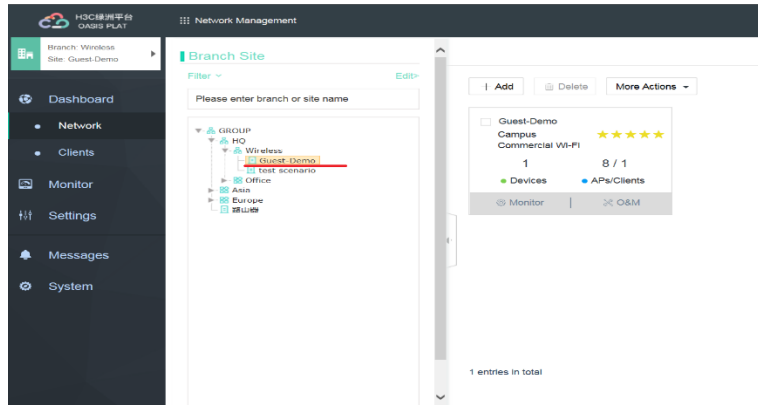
H3C绿洲平台
OASIS PLAT

Network Management

Branch: Wireless
Site: Guest-Demo

Dashboard
Network
Clients
Monitor
Settings
Messages
System

Branch Site
Filter
Edit
Please enter branch or site name

GROUP
HQ
Wireless
Guest-Demo
test scenario
Office
Asia
Europe
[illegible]

Add
Delete
More Actions

Guest-Demo
Campus
Commercial Wi-Fi
★★★★★
1
8 / 1
Devices
APs/Clients
Monitor
O&M

1 entries in total